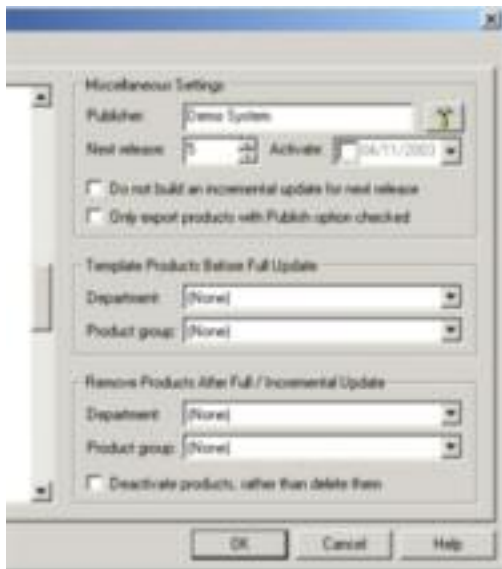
Miscellaneous Settings
Publisher: Demo System
Next release: 5
Activate: 04/11/2003
Do not build an incremental update for next release
Only export products with Publish option checked

Template Products Before Full Update
Department: (None)
Product group: (None)

Remove Products After Full / Incremental Update
Department: (None)
Product group: (None)
Deactivate products, rather than delete them

OK
Cancel
Help